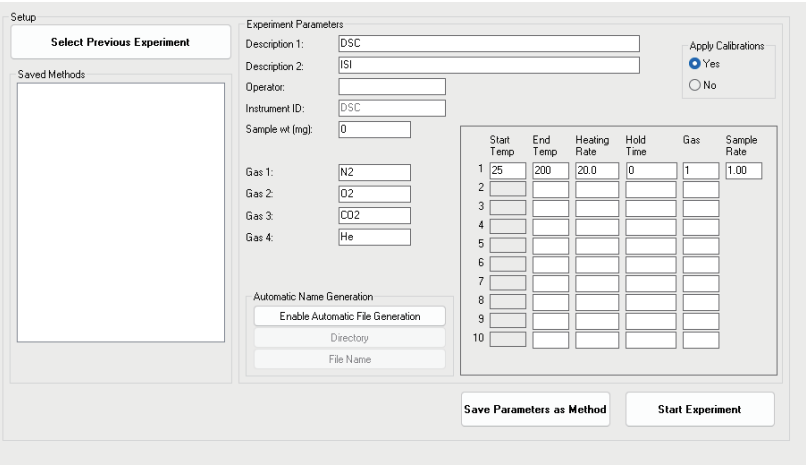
Setup

Select Previous Experiment

Saved Methods

Experiment Parameters

Description 1: DSC

Description 2: ISI

Operator:

Instrument ID: DSC

Sample wt (mg): 0

Gas 1: N2

Gas 2: O2

Gas 3: CO2

Gas 4: He

Apply Calibrations

Yes

No

| | Start Temp | End Temp | Heating Rate | Hold Time | Gas | Sample Rate |
|---|---|---|---|---|---|---|
| 1 | 25 | 200 | 20.0 | 0 | 1 | 1.00 |
| 2 | | | | | | |
| 3 | | | | | | |
| 4 | | | | | | |
| 5 | | | | | | |
| 6 | | | | | | |
| 7 | | | | | | |
| 8 | | | | | | |
| 9 | | | | | | |
| 10 | | | | | | |

Automatic Name Generation

Enable Automatic File Generation

Directory

File Name

Save Parameters as Method

Start Experiment